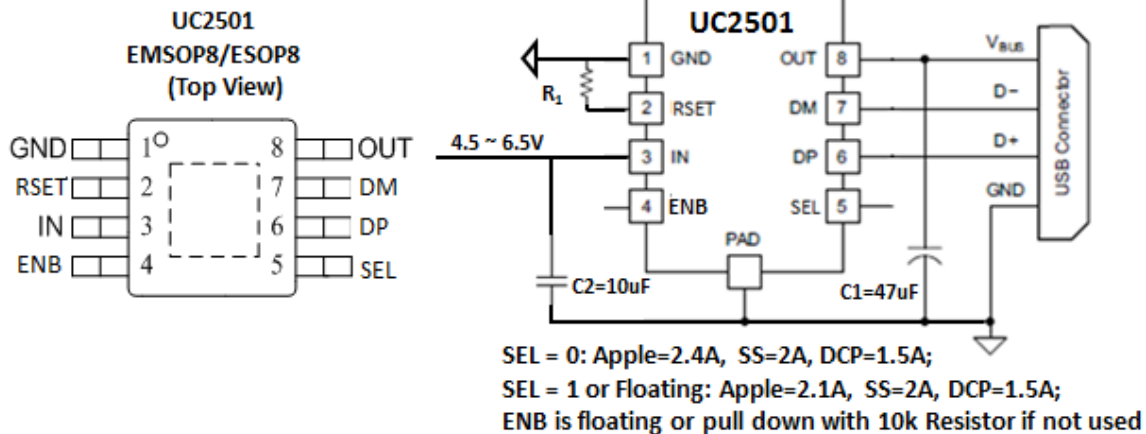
UC2501
EMSOP8/ESOP8
(Top View)

GND 1 8 OUT
RSET 2 7 DM
IN 3 6 DP
ENB 4 5 SEL

UC2501

1 GND
$R_1$
2 RSET
4.5 ~ 6.5V
3 IN
4 ENB
OUT 8
DM 7
DP 6
SEL 5
PAD
$V_{BUS}$
D−
D+
GND
USB Connector
C2=10uF
C1=47uF

SEL = 0: Apple=2.4A, SS=2A, DCP=1.5A;
SEL = 1 or Floating: Apple=2.1A, SS=2A, DCP=1.5A;
ENB is floating or pull down with 10k Resistor if not used